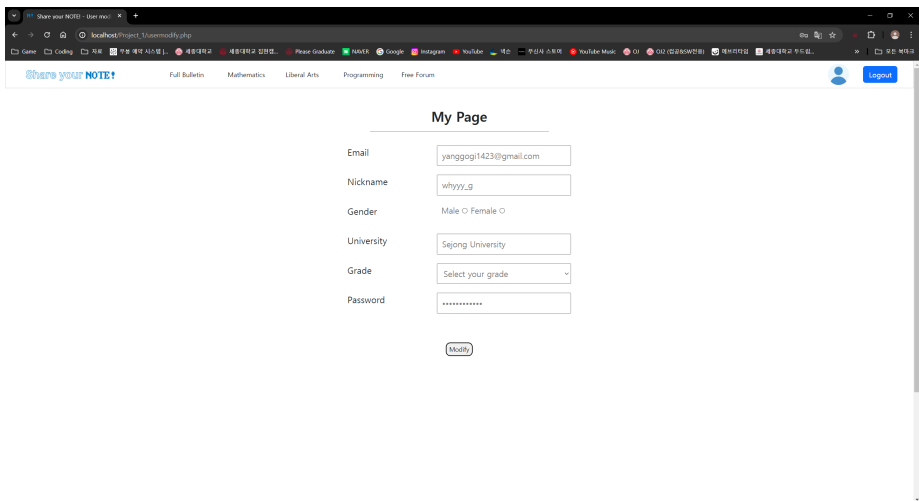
Share your NOTE! - User mo ×

localhost/Project_1/usermodify.php

Game Coding 자료 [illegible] 세종대학교 세종대학교 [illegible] Please Graduate NAVER Google Instagram YouTube 넥슨 무신사 스토어 YouTube Music OJ OJ2 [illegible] 에브리타임 세종대학교 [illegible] 모든 북마크

Share your NOTE! Full Bulletin Mathematics Liberal Arts Programming Free Forum Logout

My Page

Email yanggogi1423@gmail.com

Nickname whyyy_g

Gender Male ○ Female ○

University Sejong University

Grade Select your grade

Password ••••••••••••

Modify